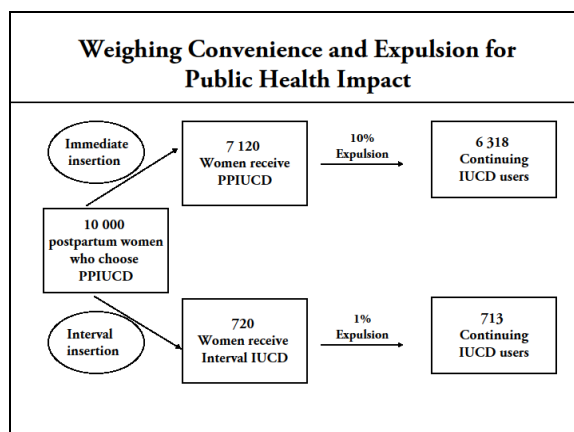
Weighing Convenience and Expulsion for Public Health Impact

Immediate insertion

7 120
Women receive PPIUCD

10%
Expulsion

6 318
Continuing IUCD users

10 000
postpartum women who choose PPIUCD

Interval insertion

720
Women receive Interval IUCD

1%
Expulsion

713
Continuing IUCD users